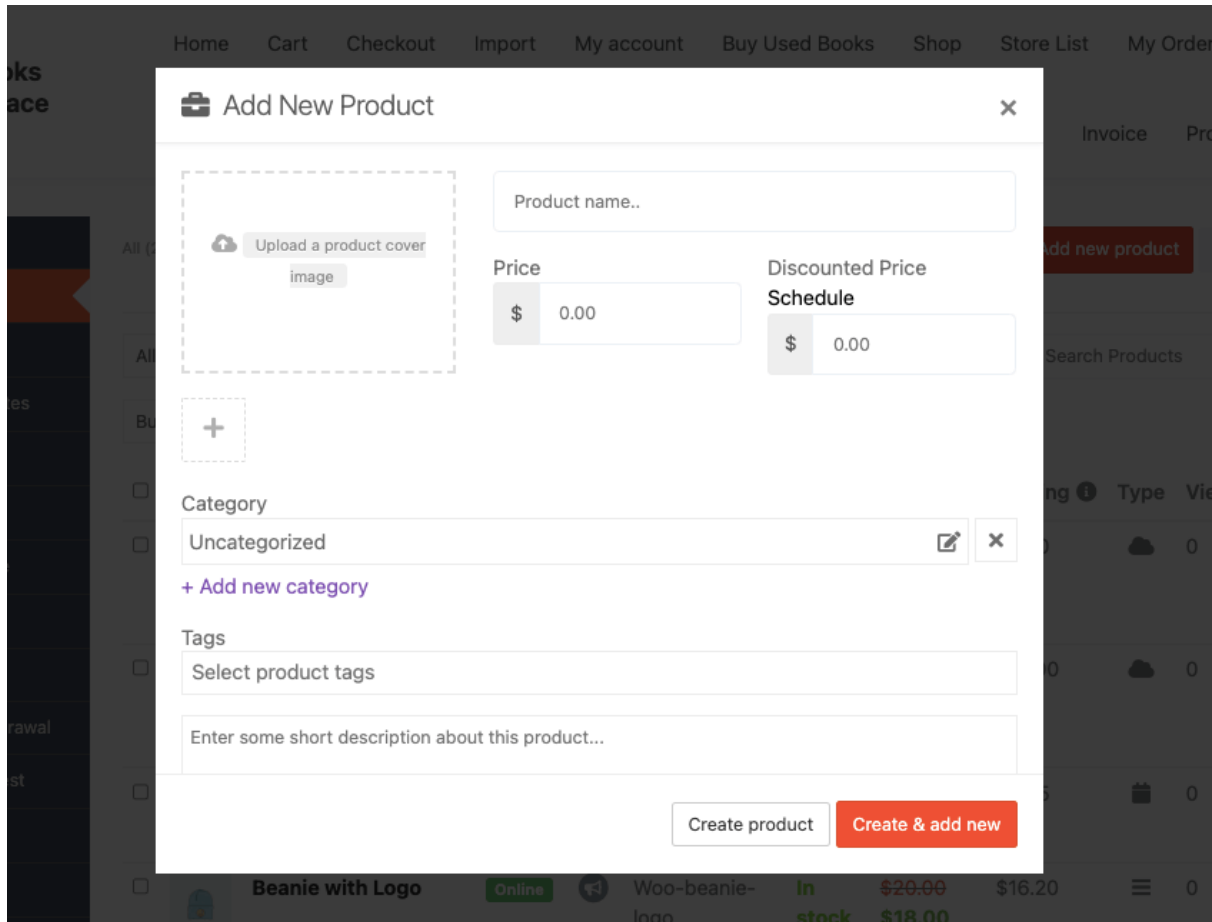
Home Cart Checkout Import My account Buy Used Books Shop Store List My Order

oks
ace

Invoice Pr

All (2

Add new product

All

Search Products

tes

Bu

ng Type Vi

0

0

0

rawal

st

5 0

Add New Product ×

Upload a product cover image

Product name..

Price
$ 0.00

Discounted Price
Schedule
$ 0.00

+

Category
Uncategorized

+ Add new category

Tags
Select product tags

Enter some short description about this product...

Create product Create & add new

Beanie with Logo Online Woo-beanie-logo In stock $20.00 $18.00 $16.20 0